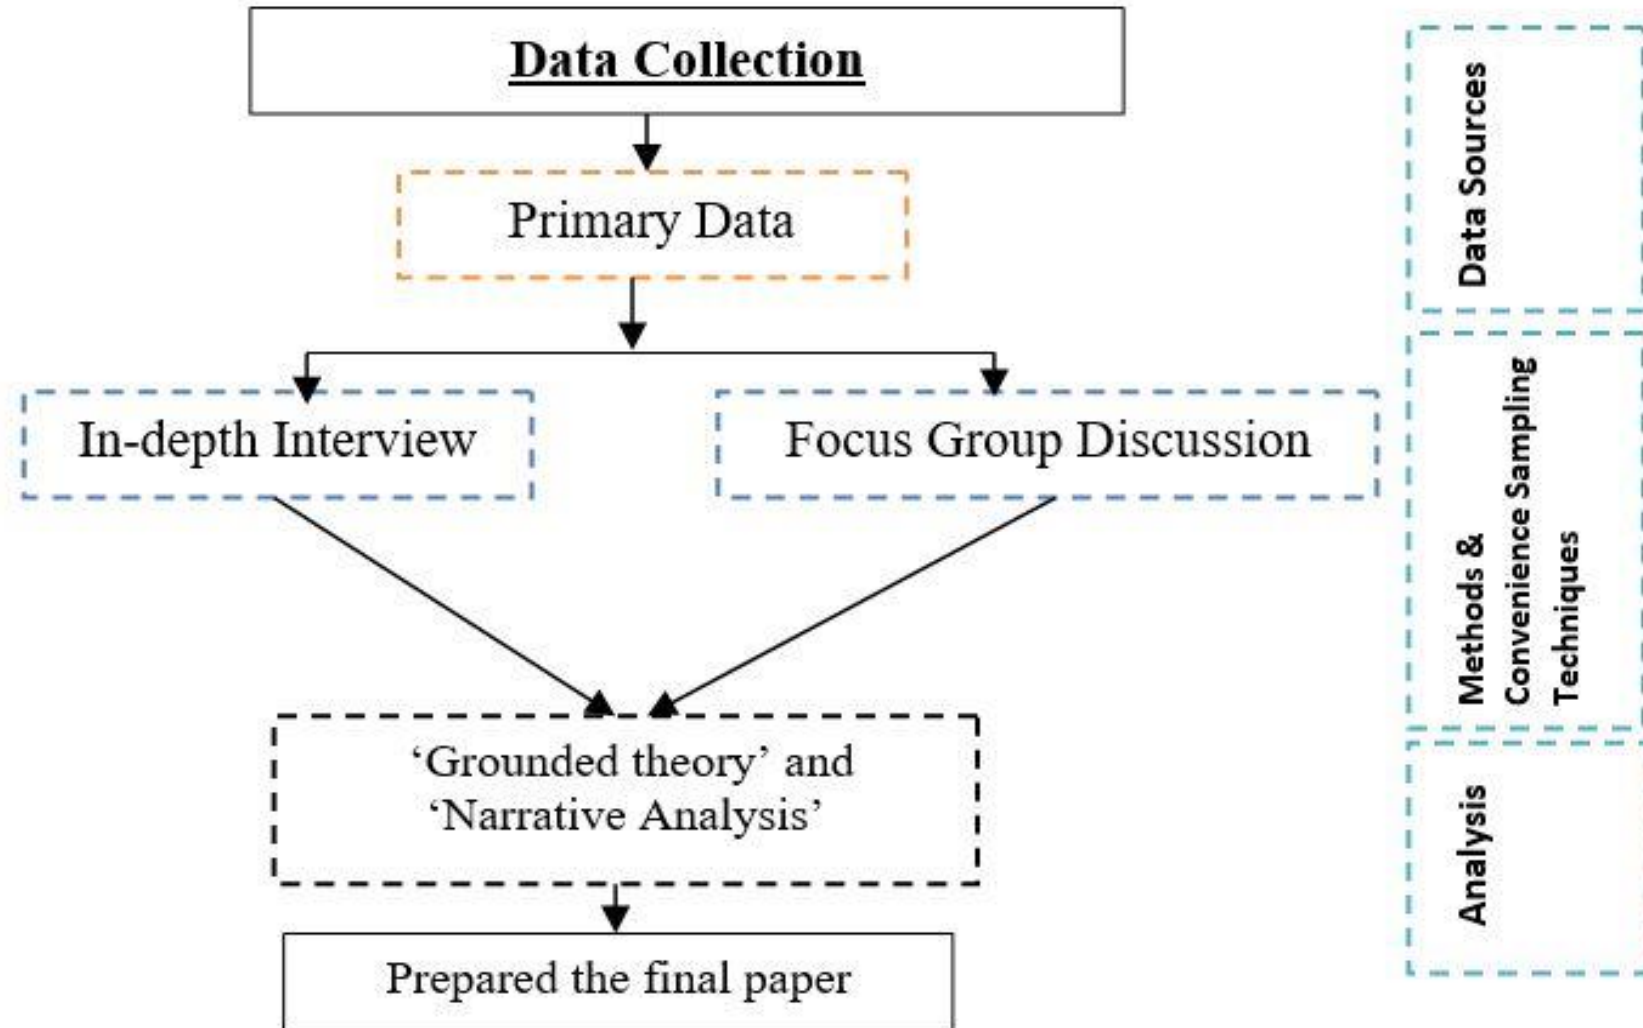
Data Collection

Primary Data

In-depth Interview

Focus Group Discussion

'Grounded theory' and 'Narrative Analysis'

Prepared the final paper

Data Sources

Methods & Convenience Sampling Techniques

Analysis